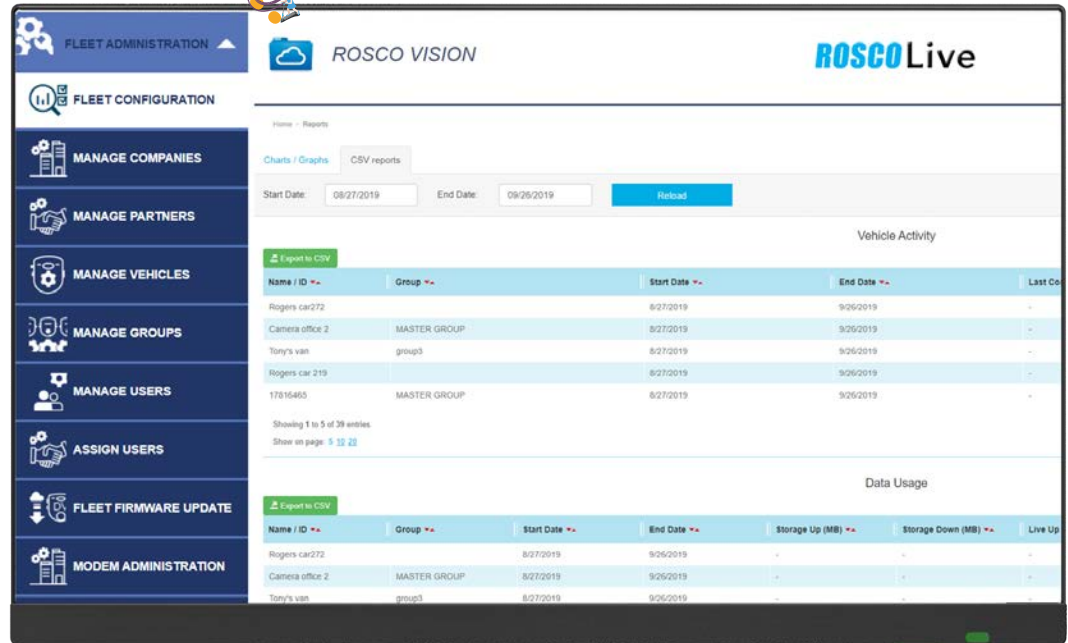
FLEET ADMINISTRATION

FLEET CONFIGURATION

MANAGE COMPANIES

MANAGE PARTNERS

MANAGE VEHICLES

MANAGE GROUPS

MANAGE USERS

ASSIGN USERS

FLEET FIRMWARE UPDATE

MODEM ADMINISTRATION

ROSCO VISION

ROSCOLive

Home - Reports

Charts / Graphs | CSV reports

Start Date: 08/27/2019 End Date: 09/26/2019 Reload

Vehicle Activity

Export to CSV

| Name / ID | Group | Start Date | End Date | Last Co |
|---|---|---|---|---|
| Rogers car272 | | 8/27/2019 | 9/26/2019 | - |
| Camera office 2 | MASTER GROUP | 8/27/2019 | 9/26/2019 | - |
| Tony's van | group3 | 8/27/2019 | 9/26/2019 | - |
| Rogers car 219 | | 8/27/2019 | 9/26/2019 | - |
| 17816465 | MASTER GROUP | 8/27/2019 | 9/26/2019 | - |

Showing 1 to 5 of 39 entries
Show on page: 5 10 20

Data Usage

Export to CSV

| Name / ID | Group | Start Date | End Date | Storage Up (MB) | Storage Down (MB) | Live Up |
|---|---|---|---|---|---|---|
| Rogers car272 | | 8/27/2019 | 9/26/2019 | - | - | - |
| Camera office 2 | MASTER GROUP | 8/27/2019 | 9/26/2019 | - | - | - |
| Tony's van | group3 | 8/27/2019 | 9/26/2019 | - | - | - |